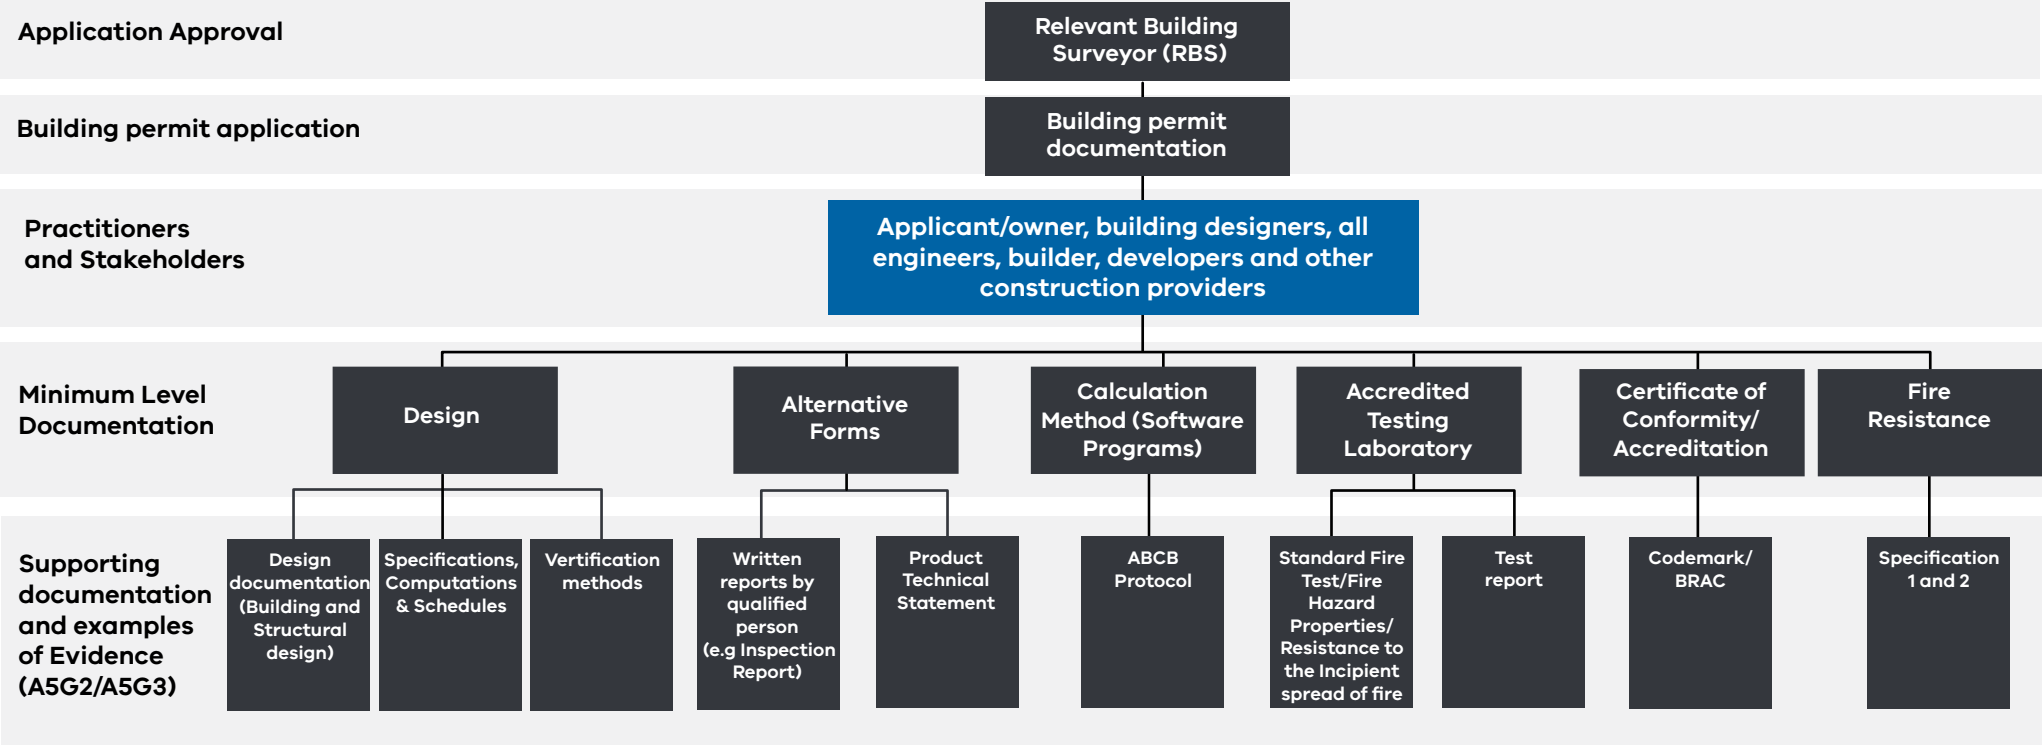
Application Approval

Relevant Building Surveyor (RBS)

Building permit application

Building permit documentation

Practitioners and Stakeholders

Applicant/owner, building designers, all engineers, builder, developers and other construction providers

Minimum Level Documentation

Design

Alternative Forms

Calculation Method (Software Programs)

Accredited Testing Laboratory

Certificate of Conformity/ Accreditation

Fire Resistance

Supporting documentation and examples of Evidence (A5G2/A5G3)

Design documentation (Building and Structural design)

Specifications, Computations & Schedules

Vertification methods

Written reports by qualified person (e.g Inspection Report)

Product Technical Statement

ABCB Protocol

Standard Fire Test/Fire Hazard Properties/ Resistance to the Incipient spread of fire

Test report

Codemark/ BRAC

Specification 1 and 2